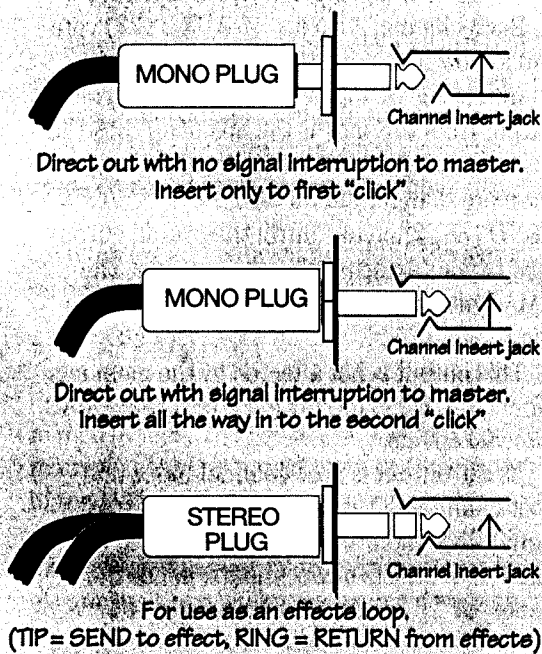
MONO PLUG

Channel insert jack

Direct out with no signal interruption to master. Insert only to first "click"

MONO PLUG

Channel insert jack

Direct out with signal interruption to master. Insert all the way in to the second "click"

STEREO PLUG

Channel insert jack

For use as an effects loop. (TIP = SEND to effect, RING = RETURN from effects)